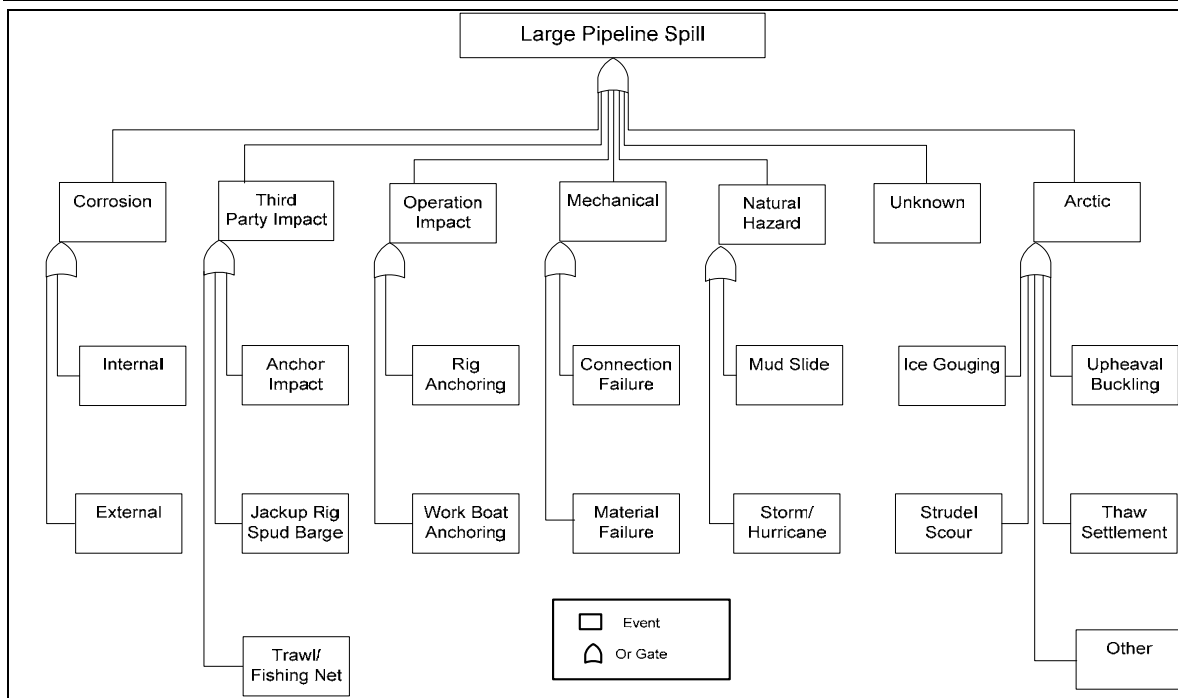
Large Pipeline Spill

Corrosion
Internal
External

Third Party Impact
Anchor Impact
Jackup Rig Spud Barge
Trawl/ Fishing Net

Operation Impact
Rig Anchoring
Work Boat Anchoring

Mechanical
Connection Failure
Material Failure

Natural Hazard
Mud Slide
Storm/ Hurricane

Unknown

Arctic
Ice Gouging
Upheaval Buckling
Strudel Scour
Thaw Settlement
Other

Event
Or Gate